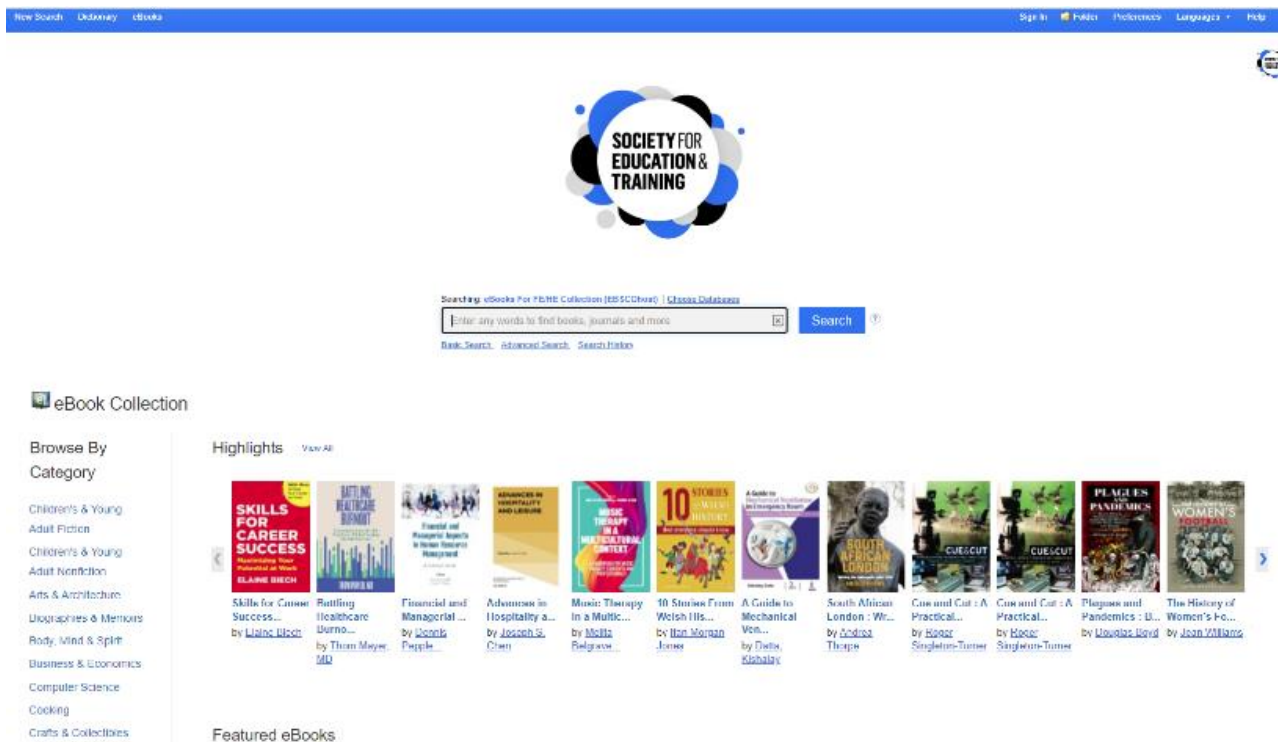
New Search Dictionary eBooks

Sign In Folder Preferences Languages Help

SOCIETY FOR EDUCATION & TRAINING

Searching: eBooks For FE/HE Collection (EBSCOhost) | Choose Databases

Enter any words to find books, journals and more

Search

Basic Search Advanced Search Search History

eBook Collection

Browse By Category

Children's & Young Adult Fiction

Children's & Young Adult Nonfiction

Arts & Architecture

Biographies & Memoirs

Body, Mind & Spirit

Business & Economics

Computer Science

Cooking

Crafts & Collectibles

Highlights View All

SKILLS FOR CAREER SUCCESS Maximizing Your Potential at Work ELAINE BIECH

Skills for Career Success... by Elaine Biech

BATTLING HEALTHCARE BURNOUT

Battling Healthcare Burno... by Thom Mayer MD

Financial and Managerial Aspects in Human Resource Management

Financial and Managerial ... by Dennis Pepple

ADVANCES IN HOSPITALITY AND LEISURE

Advances in Hospitality a... by Joseph S. Chen

MUSIC THERAPY IN A MULTICULTURAL CONTEXT

Music Therapy in a Multic... by Melita Belgrave

10 STORIES FROM WELSH HISTORY

10 Stories From Welsh His... by Ifan Morgan Jones

A Guide to Mechanical Ventilation in Emergency Rooms

A Guide to Mechanical Ven... by Datta, Kishalay

SOUTH AFRICAN LONDON

South African London : Wr... by Andrea Thorpe

CUE&CUT

Cue and Cut : A Practical... by Roger Singleton-Turner

CUE&CUT

Cue and Cut : A Practical... by Roger Singleton-Turner

PLAGUES AND PANDEMICS

Plagues and Pandemics : B... by Douglas Boyd

WOMEN'S FOOTBALL

The History of Women's Fo... by Jean Williams

Featured eBooks